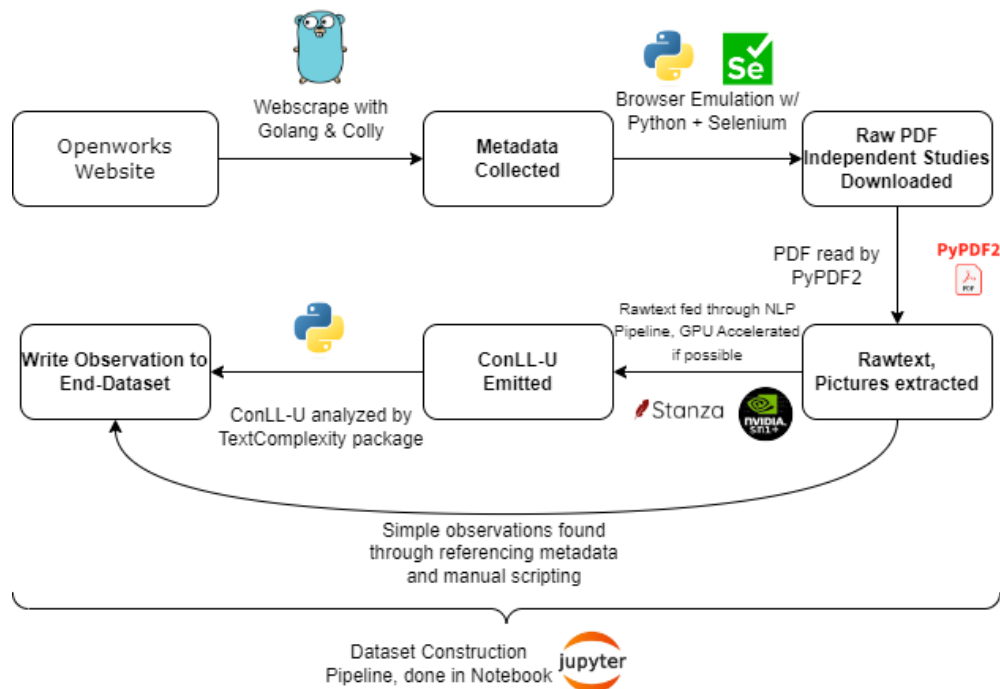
Openworks Website

Webscrape with Golang & Colly

Metadata Collected

Se

Browser Emulation w/ Python + Selenium

Raw PDF Independent Studies Downloaded

PDF read by PyPDF2

PyPDF2

PDF

Rawtext, Pictures extracted

Rawtext fed through NLP Pipeline, GPU Accelerated if possible

Stanza

NVIDIA SM1+

ConLL-U Emitted

ConLL-U analyzed by TextComplexity package

Write Observation to End-Dataset

Simple observations found through referencing metadata and manual scripting

Dataset Construction Pipeline, done in Notebook

jupyter